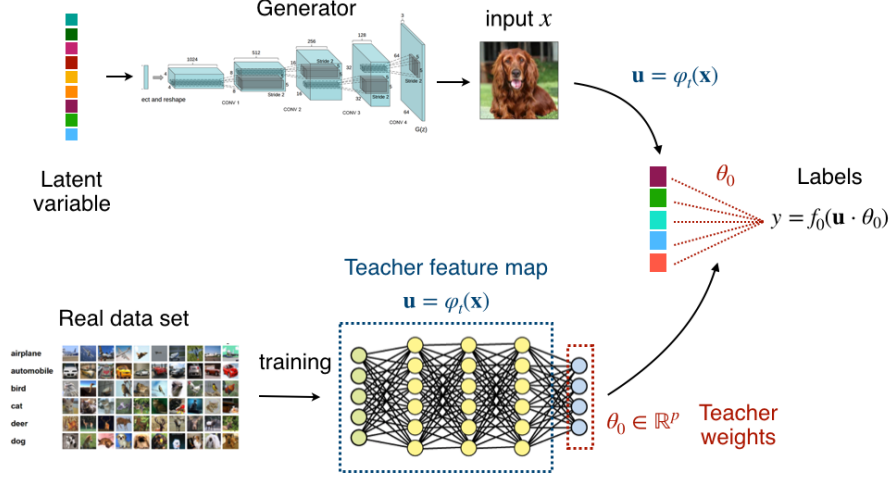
Generator

1024

512

256

128

3

64

Stride 2

Stride 2

Stride 2

Stride 2

ect and reshape

CONV 1

CONV 2

CONV 3

CONV 4

G(z)

input $x$

$\mathbf{u} = \varphi_t(\mathbf{x})$

Latent variable

$\theta_0$

Labels

$y = f_0(\mathbf{u} \cdot \theta_0)$

Teacher feature map

$\mathbf{u} = \varphi_t(\mathbf{x})$

Real data set

airplane
automobile
bird
cat
deer
dog

training

$\theta_0 \in \mathbb{R}^p$

Teacher weights